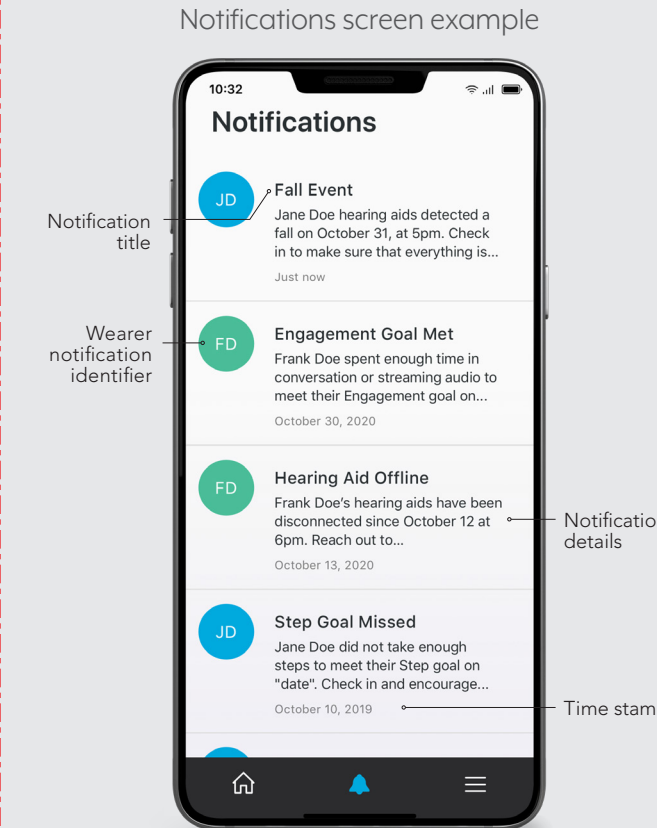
Notifications screen example

10:32

Notifications

JD

Fall Event

Jane Doe hearing aids detected a fall on October 31, at 5pm. Check in to make sure that everything is...

Just now

Notification title

FD

Engagement Goal Met

Frank Doe spent enough time in conversation or streaming audio to meet their Engagement goal on...

October 30, 2020

Wearer notification identifier

FD

Hearing Aid Offline

Frank Doe's hearing aids have been disconnected since October 12 at 6pm. Reach out to...

October 13, 2020

Notificatio details

JD

Step Goal Missed

Jane Doe did not take enough steps to meet their Step goal on "date". Check in and encourage...

October 10, 2019

Time stam